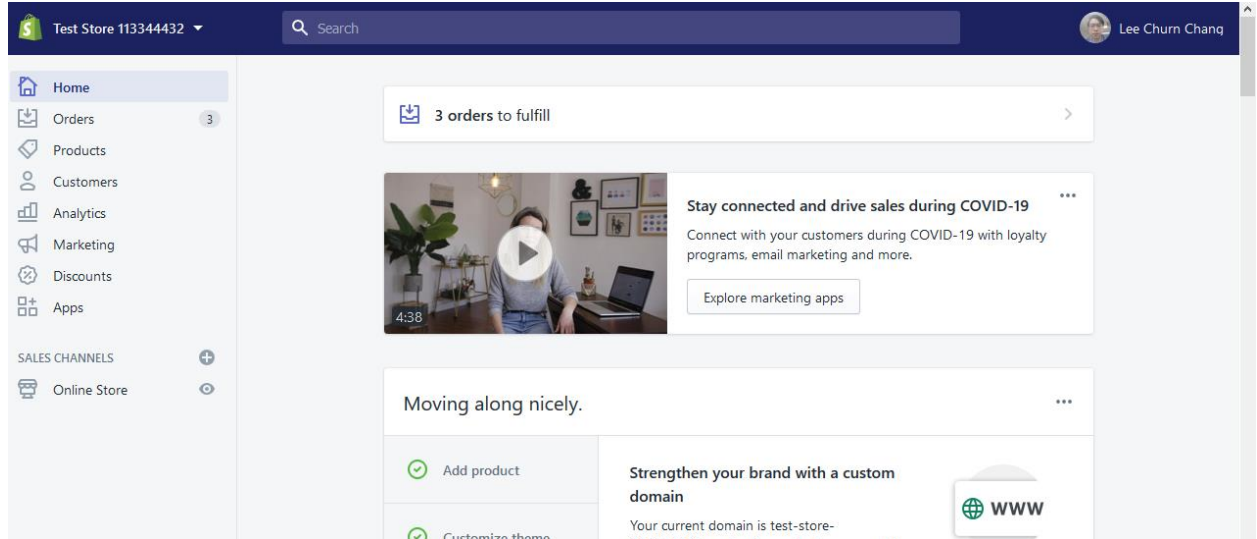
Test Store 113344432

Search

Lee Churn Chang

Home
Orders 3
Products
Customers
Analytics
Marketing
Discounts
Apps

SALES CHANNELS
Online Store

3 orders to fulfill

4:38

Stay connected and drive sales during COVID-19

Connect with your customers during COVID-19 with loyalty programs, email marketing and more.

Explore marketing apps

Moving along nicely.

Add product

Customize theme

Strengthen your brand with a custom domain

Your current domain is test-store-

WWW